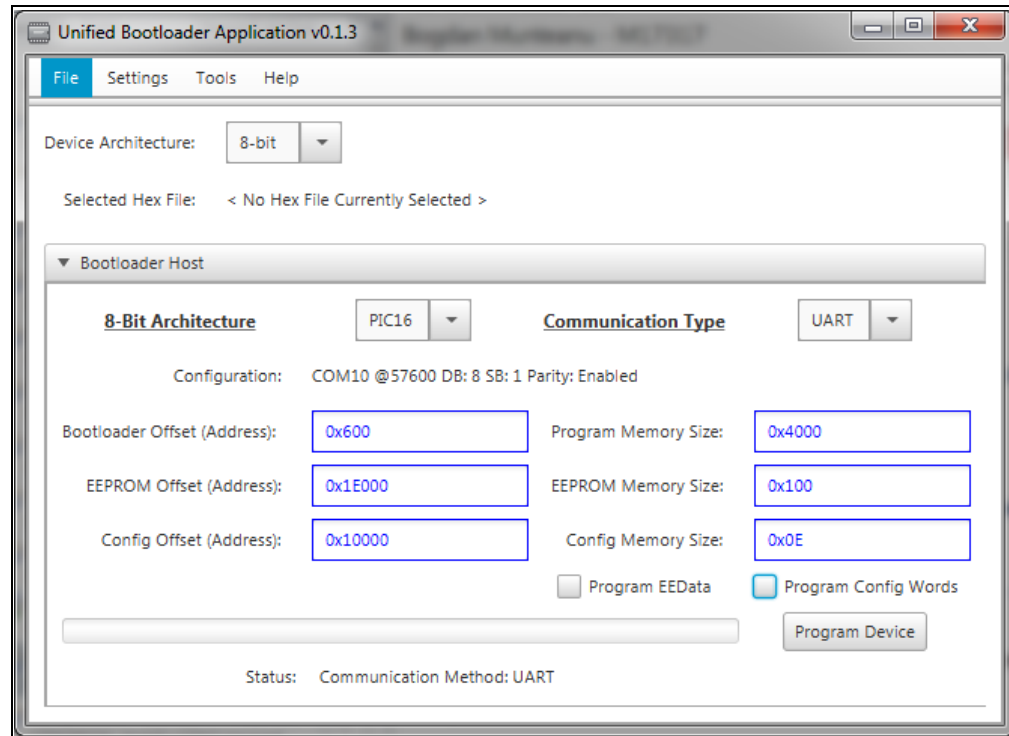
Unified Bootloader Application v0.1.3 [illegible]

File Settings Tools Help

Device Architecture: 8-bit

Selected Hex File: < No Hex File Currently Selected >

Bootloader Host

8-Bit Architecture PIC16 Communication Type UART

Configuration: COM10 @57600 DB: 8 SB: 1 Parity: Enabled

Bootloader Offset (Address): 0x600 Program Memory Size: 0x4000

EEPROM Offset (Address): 0x1E000 EEPROM Memory Size: 0x100

Config Offset (Address): 0x10000 Config Memory Size: 0x0E

Program EEData Program Config Words

Program Device

Status: Communication Method: UART